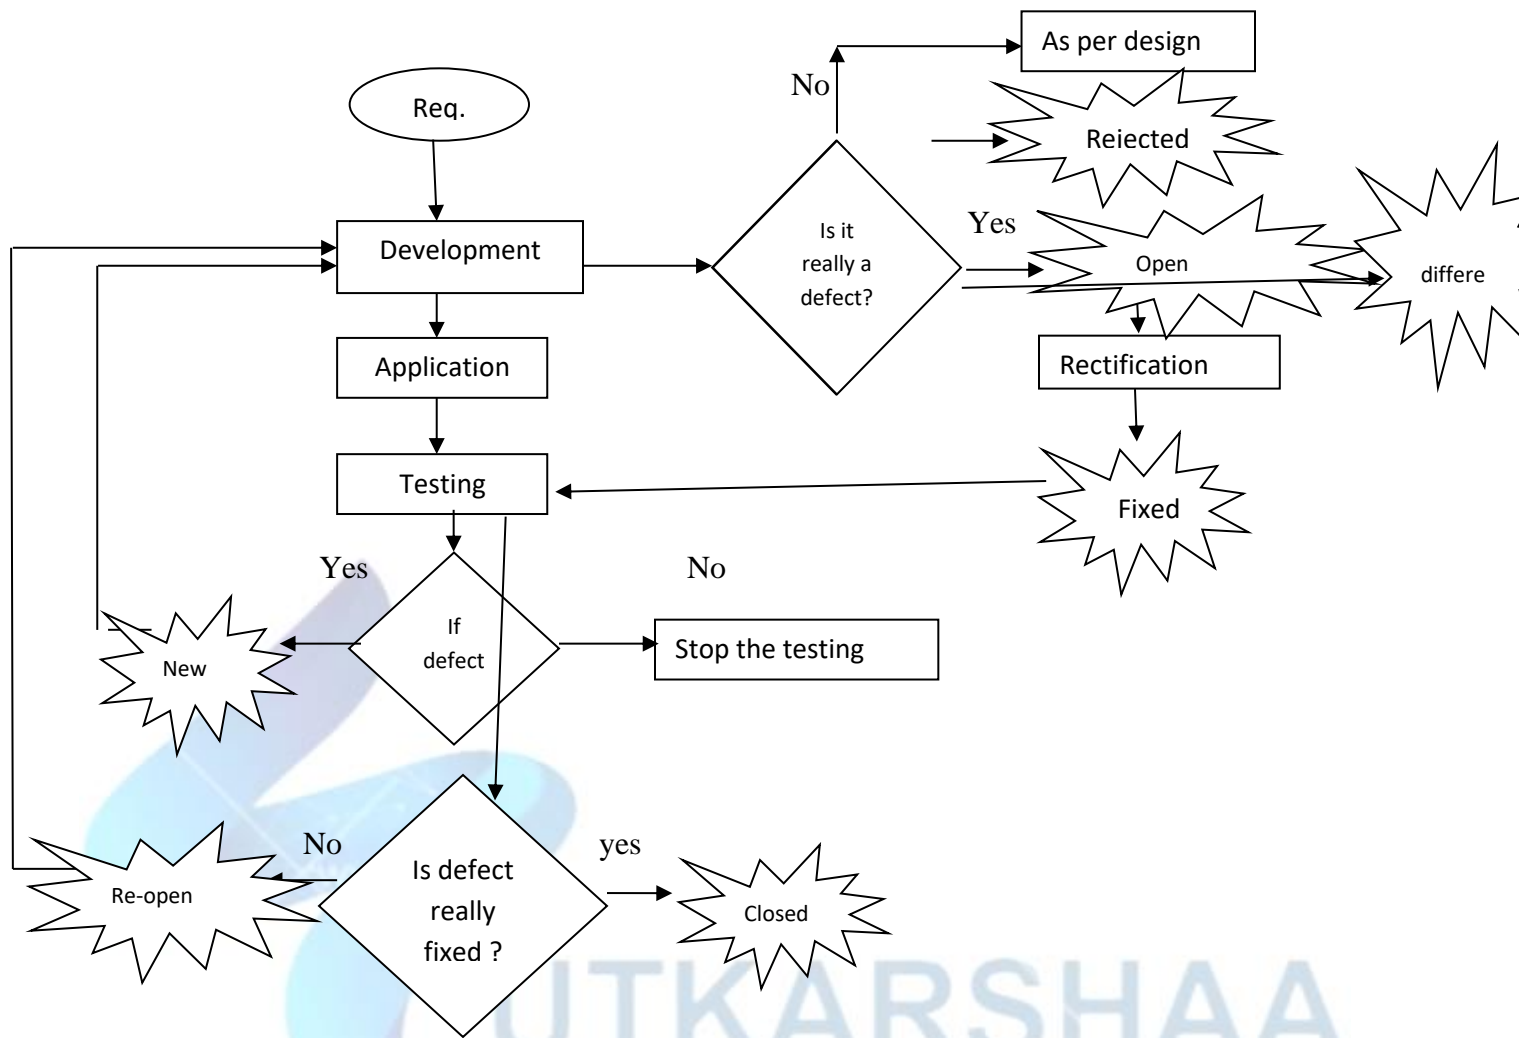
As per design

No

Req.

Reiected

Development

Is it really a defect?

Yes

Open

differe

Application

Rectification

Testing

Fixed

Yes

No

If defect

New

Stop the testing

No

yes

Is defect really fixed ?

Re-open

Closed

UTKARSHAA